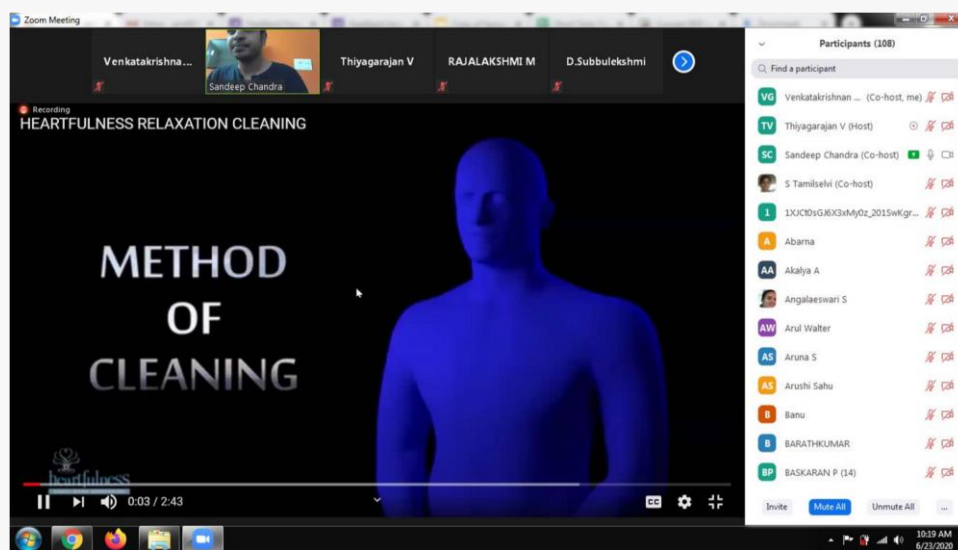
Zoom Meeting

Venkatakrishna...

Sandeep Chandra

Thiyagarajan V

RAJALAKSHMI M

D.Subbulekshmi

Recording

HEARTFULNESS RELAXATION CLEANING

METHOD OF CLEANING

heartfulness

0:03 / 2:43

Participants (108)

Find a participant

VG Venkatakrishnan ... (Co-host, me)

TV Thiyagarajan V (Host)

SC Sandeep Chandra (Co-host)

S Tamilselvi (Co-host)

1 1XJCt0sGJ6X3xMy0z_201SwKgr...

A Abarna

AA Akalya A

Angalaeswari S

AW Arul Walter

AS Aruna S

AS Arushi Sahu

B Banu

B BARATHKUMAR

BP BASKARAN P (14)

Invite

Mute All

Unmute All

...

10:19 AM
6/23/2020